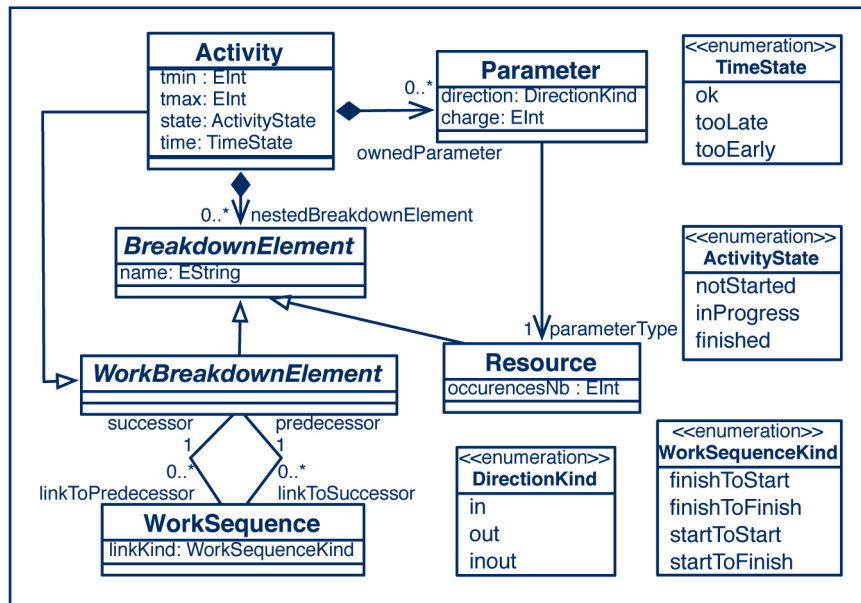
Activity
tmin : EInt
tmax: EInt
state: ActivityState
time: TimeState

0..*
Parameter
direction: DirectionKind
charge: EInt
ownedParameter

<<enumeration>>
TimeState
ok
tooLate
tooEarly

0..* nestedBreakdownElement
BreakdownElement
name: EString

<<enumeration>>
ActivityState
notStarted
inProgress
finished

1 parameterType
Resource
occurencesNb : EInt

WorkBreakdownElement
successor
1
0..*
linkToPredecessor
predecessor
1
0..*
linkToSuccessor

WorkSequence
linkKind: WorkSequenceKind

<<enumeration>>
DirectionKind
in
out
inout

<<enumeration>>
WorkSequenceKind
finishToStart
finishToFinish
startToStart
startToFinish